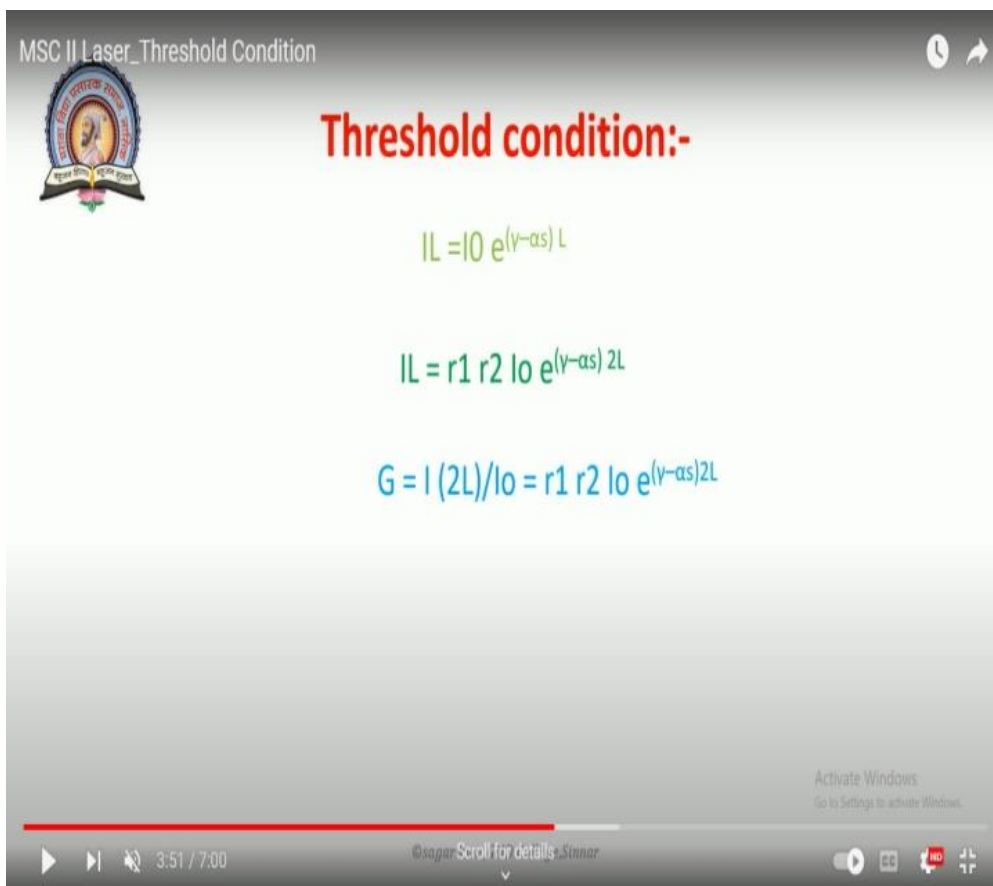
MSC II Laser_Threshold Condition

Threshold condition:-

IL =I0 $e^{(\gamma-\alpha s) L}$

IL = r1 r2 Io $e^{(\gamma-\alpha s) 2L}$

G = I (2L)/Io = r1 r2 Io $e^{(\gamma-\alpha s)2L}$

Activate Windows
Go to Settings to activate Windows.

3:51 / 7:00

©sagar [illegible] Sinnar

Scroll for details